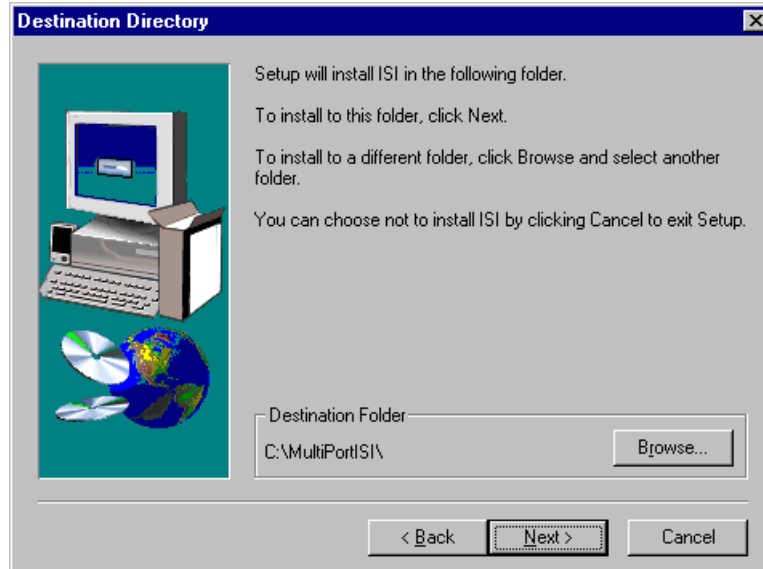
Destination Directory

Setup will install ISI in the following folder.

To install to this folder, click Next.

To install to a different folder, click Browse and select another folder.

You can choose not to install ISI by clicking Cancel to exit Setup.

Destination Folder

C:\MultiPortISI\

Browse...

< Back

Next >

Cancel